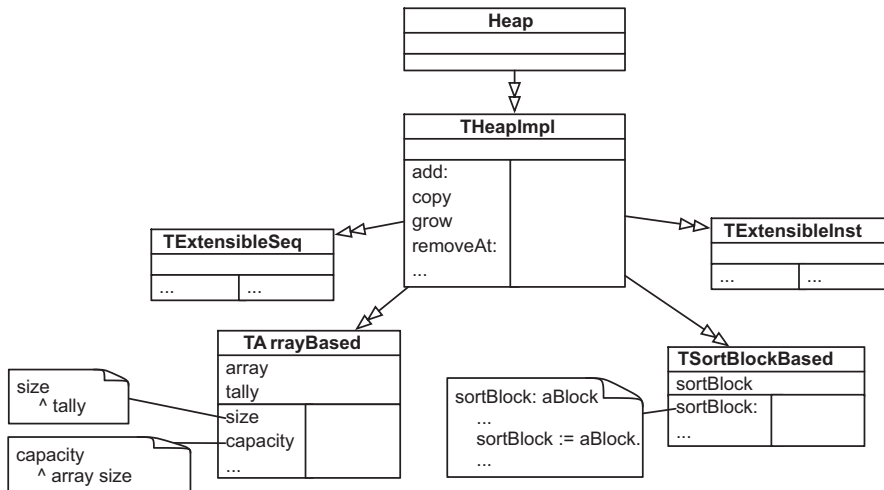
Heap

THeapImpl

add:
copy
grow
removeAt:
...

TExtensibleSeq
... | ...

TExtensibleInst
... | ...

TA rrayBased
array
tally
size
capacity
...

TSortBlockBased
sortBlock
sortBlock:
...

size
^ tally

capacity
^ array size

sortBlock: aBlock
...
sortBlock := aBlock.
...